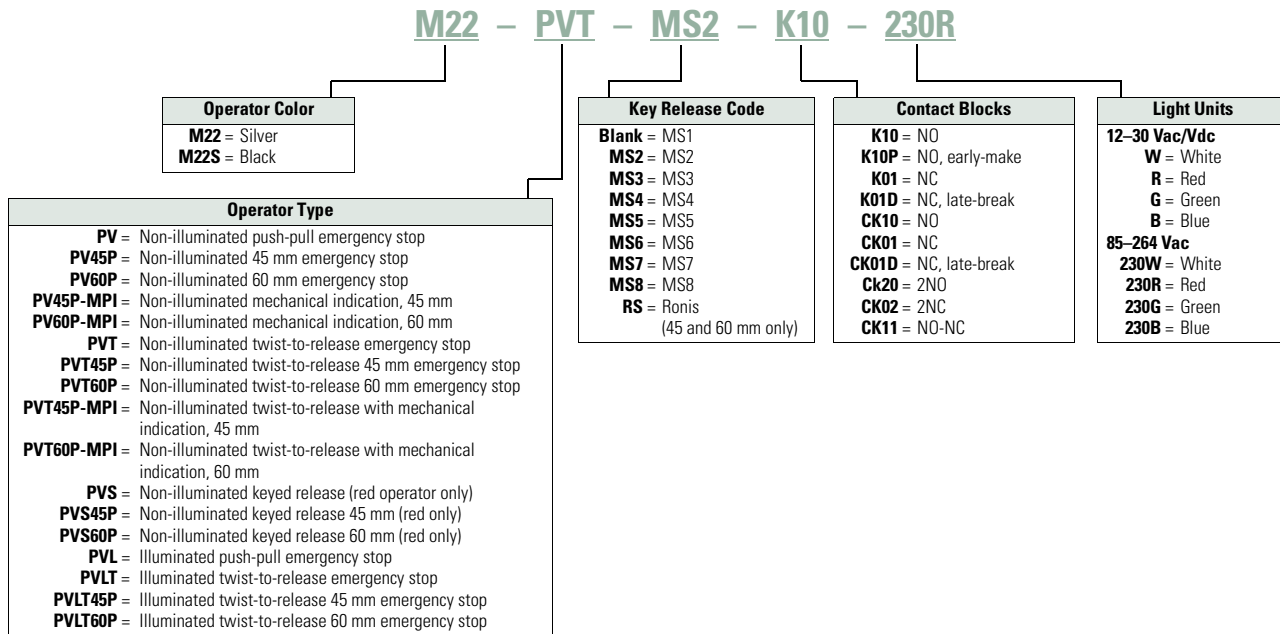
M22 – PVT – MS2 – K10 – 230R

| Operator Color |
|---|
| **M22** = Silver |
| **M22S** = Black |

| Operator Type |
|---|
| **PV** = Non-illuminated push-pull emergency stop |
| **PV45P** = Non-illuminated 45 mm emergency stop |
| **PV60P** = Non-illuminated 60 mm emergency stop |
| **PV45P-MPI** = Non-illuminated mechanical indication, 45 mm |
| **PV60P-MPI** = Non-illuminated mechanical indication, 60 mm |
| **PVT** = Non-illuminated twist-to-release emergency stop |
| **PVT45P** = Non-illuminated twist-to-release 45 mm emergency stop |
| **PVT60P** = Non-illuminated twist-to-release 60 mm emergency stop |
| **PVT45P-MPI** = Non-illuminated twist-to-release with mechanical indication, 45 mm |
| **PVT60P-MPI** = Non-illuminated twist-to-release with mechanical indication, 60 mm |
| **PVS** = Non-illuminated keyed release (red operator only) |
| **PVS45P** = Non-illuminated keyed release 45 mm (red only) |
| **PVS60P** = Non-illuminated keyed release 60 mm (red only) |
| **PVL** = Illuminated push-pull emergency stop |
| **PVLT** = Illuminated twist-to-release emergency stop |
| **PVLT45P** = Illuminated twist-to-release 45 mm emergency stop |
| **PVLT60P** = Illuminated twist-to-release 60 mm emergency stop |

| Key Release Code |
|---|
| **Blank** = MS1 |
| **MS2** = MS2 |
| **MS3** = MS3 |
| **MS4** = MS4 |
| **MS5** = MS5 |
| **MS6** = MS6 |
| **MS7** = MS7 |
| **MS8** = MS8 |
| **RS** = Ronis (45 and 60 mm only) |

| Contact Blocks |
|---|
| **K10** = NO |
| **K10P** = NO, early-make |
| **K01** = NC |
| **K01D** = NC, late-break |
| **CK10** = NO |
| **CK01** = NC |
| **CK01D** = NC, late-break |
| **Ck20** = 2NO |
| **CK02** = 2NC |
| **CK11** = NO-NC |

| Light Units |
|---|
| **12–30 Vac/Vdc** |
| **W** = White |
| **R** = Red |
| **G** = Green |
| **B** = Blue |
| **85–264 Vac** |
| **230W** = White |
| **230R** = Red |
| **230G** = Green |
| **230B** = Blue |